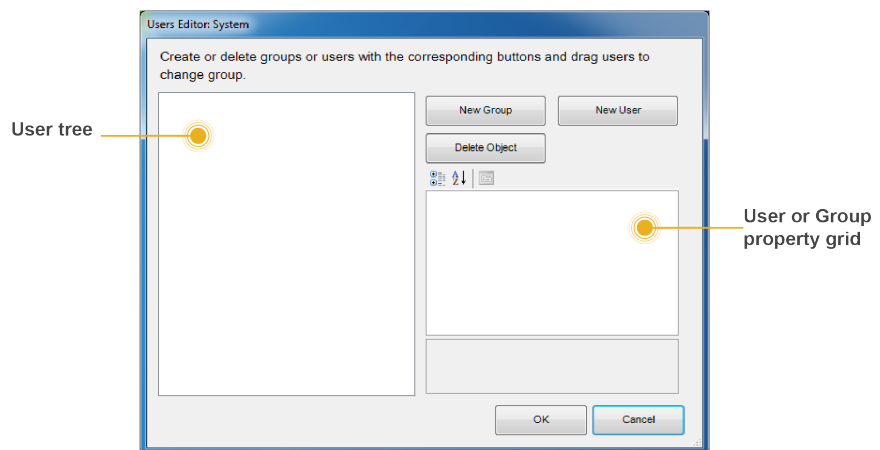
Users Editor: System

Create or delete groups or users with the corresponding buttons and drag users to change group.

User tree

New Group

New User

Delete Object

User or Group property grid

OK

Cancel